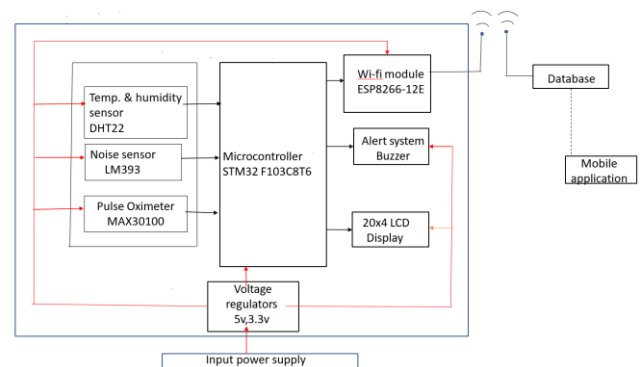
Temp. & humidity sensor
DHT22

Noise sensor
LM393

Pulse Oximeter
MAX30100

Microcontroller
STM32 F103C8T6

Wi-fi module
ESP8266-12E

Alert system
Buzzer

20x4 LCD
Display

Database

Mobile
application

Voltage
regulators
5v,3.3v

Input power supply